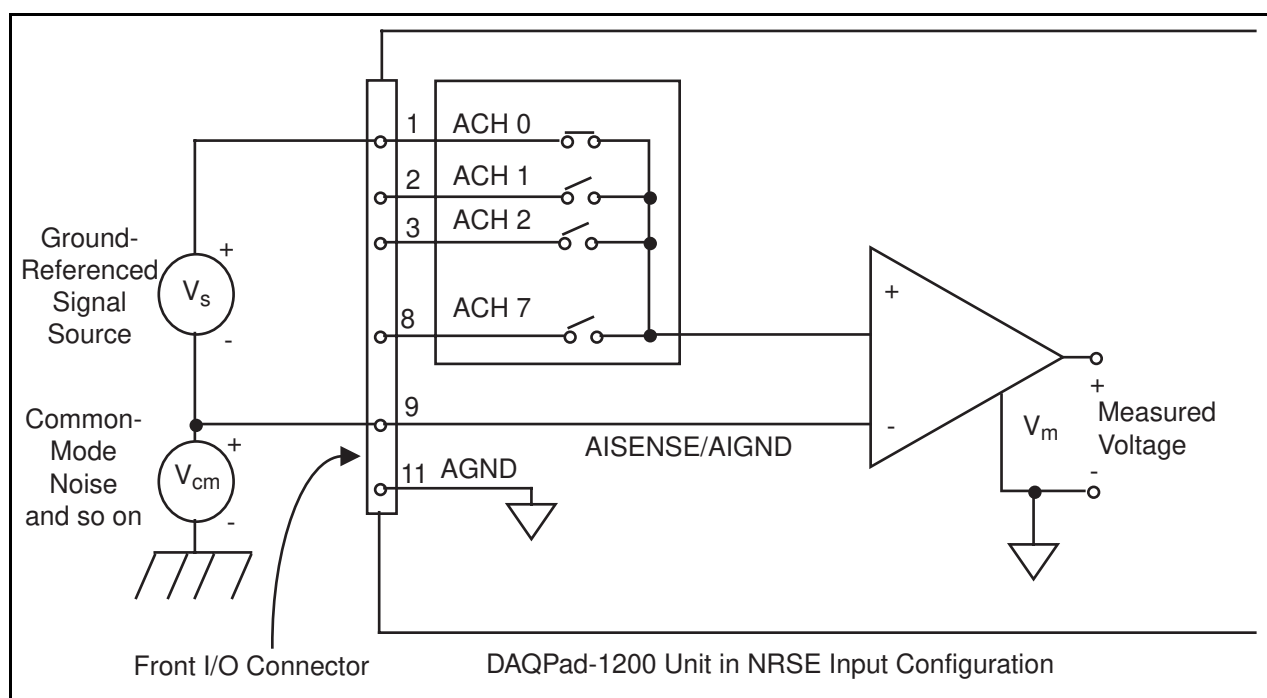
Ground-Referenced Signal Source

+

$V_s$

-

Common-Mode Noise and so on

+

$V_{cm}$

-

1 ACH 0

2 ACH 1

3 ACH 2

8 ACH 7

9

AISENSE/AIGND

11 AGND

+

-

+

$V_m$

-

Measured Voltage

Front I/O Connector

DAQPad-1200 Unit in NRSE Input Configuration